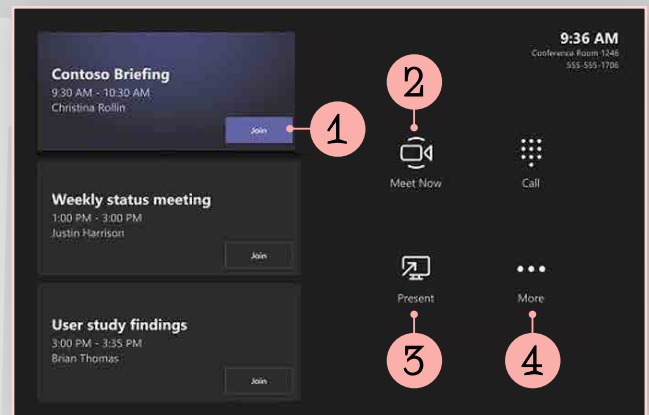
9:36 AM
Conference Room 1246
555-555-1706

Contoso Briefing
9:30 AM - 10:30 AM
Christina Rollin
Join

1

2

Meet Now

Call

Weekly status meeting
1:00 PM - 3:00 PM
Justin Harrison
Join

Present

More

User study findings
3:00 PM - 3:35 PM
Brian Thomas
Join

3

4